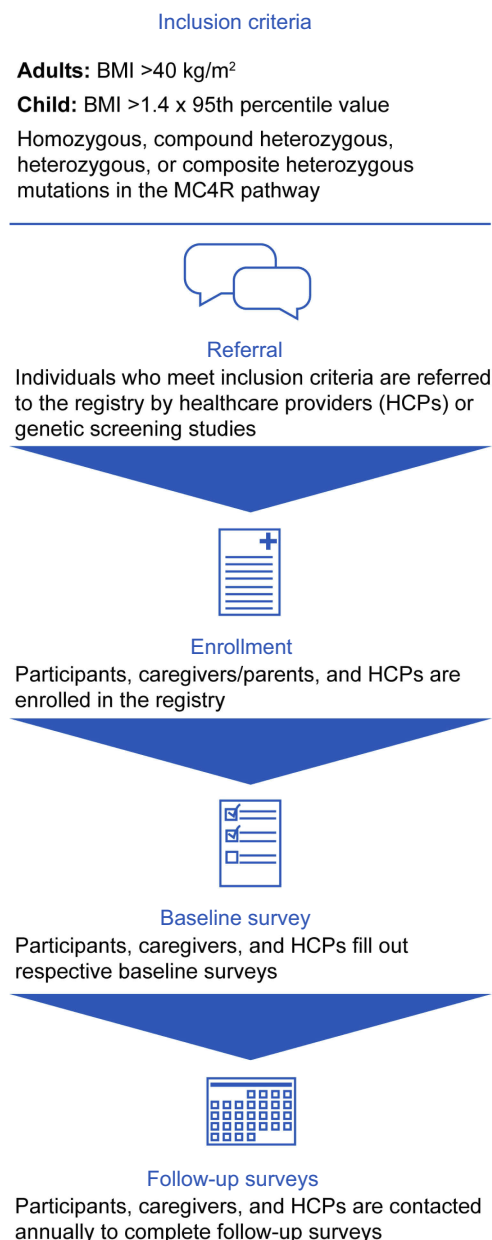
Inclusion criteria

**Adults:** BMI >40 kg/m$^2$

**Child:** BMI >1.4 x 95th percentile value

Homozygous, compound heterozygous, heterozygous, or composite heterozygous mutations in the MC4R pathway

Referral

Individuals who meet inclusion criteria are referred to the registry by healthcare providers (HCPs) or genetic screening studies

Enrollment

Participants, caregivers/parents, and HCPs are enrolled in the registry

Baseline survey

Participants, caregivers, and HCPs fill out respective baseline surveys

Follow-up surveys

Participants, caregivers, and HCPs are contacted annually to complete follow-up surveys